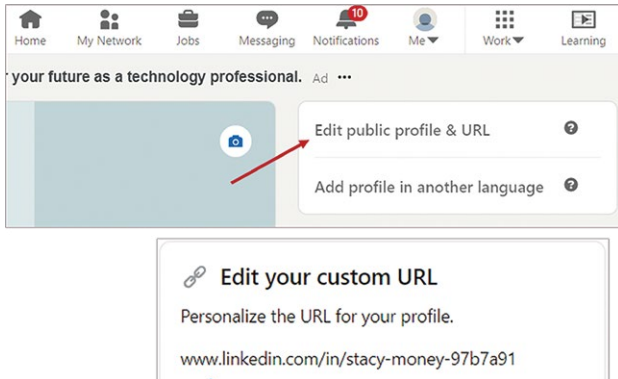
Home My Network Jobs Messaging 10 Notifications Me Work Learning

r your future as a technology professional. Ad •••

Edit public profile & URL

Add profile in another language

Edit your custom URL

Personalize the URL for your profile.

www.linkedin.com/in/stacy-money-97b7a91